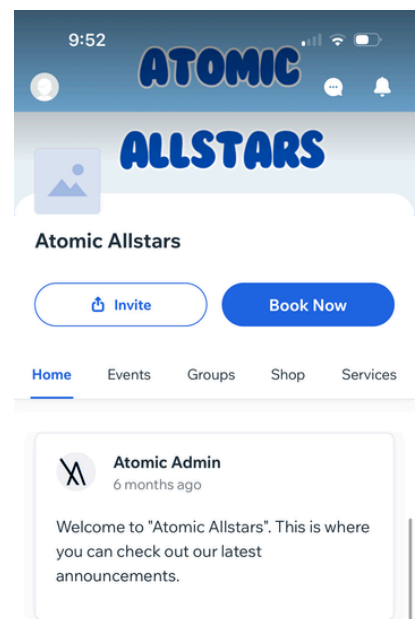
9:52

ATOMIC

ALLSTARS

Atomic Allstars

Invite

Book Now

Home
Events
Groups
Shop
Services

Atomic Admin
6 months ago

Welcome to "Atomic Allstars". This is where you can check out our latest announcements.